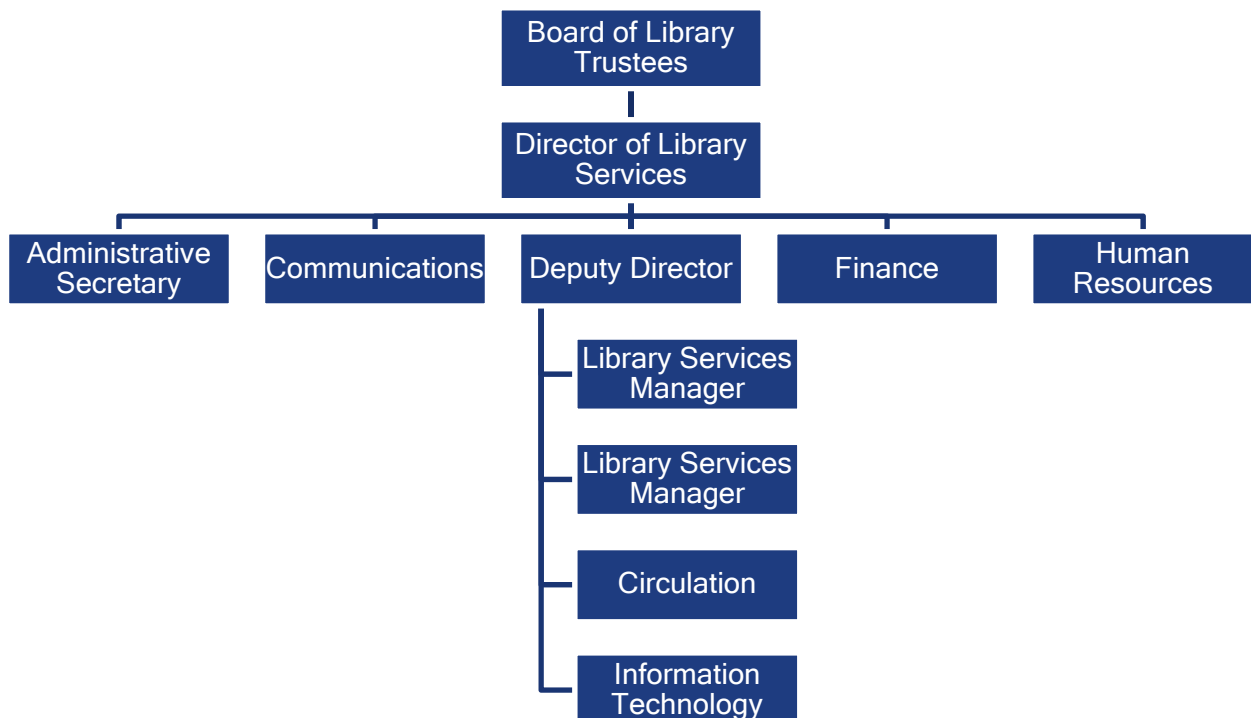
Board of Library Trustees

Director of Library Services

Administrative Secretary

Communications

Deputy Director

Finance

Human Resources

Library Services Manager

Library Services Manager

Circulation

Information Technology